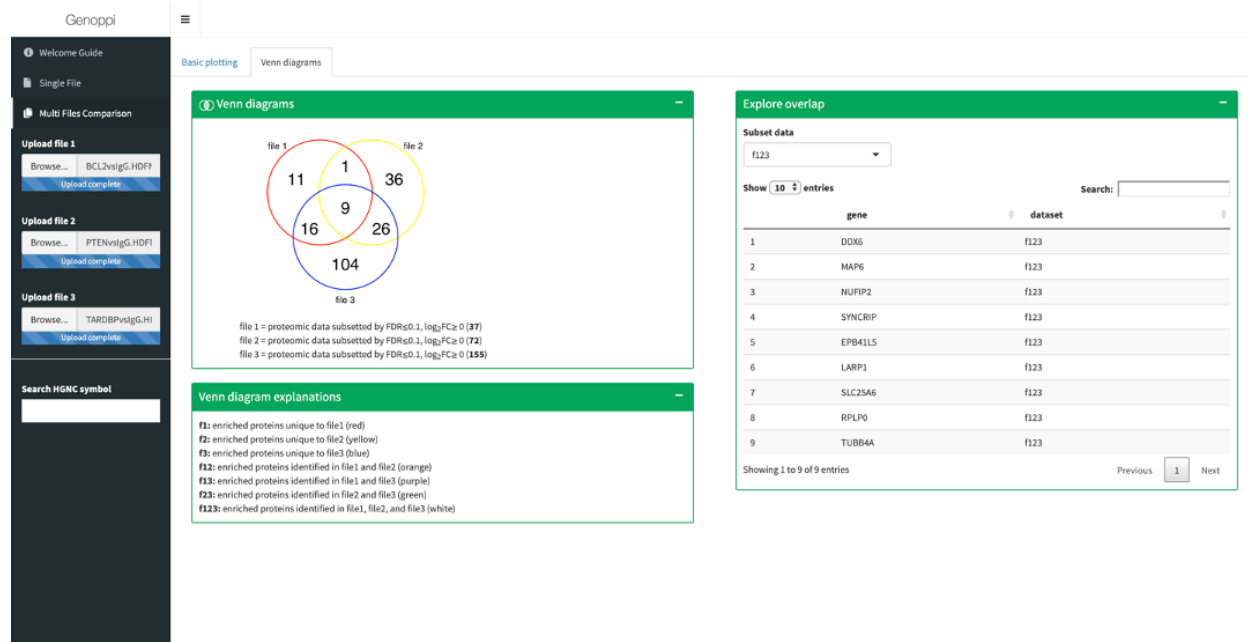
Genoppi

≡

Welcome Guide

Single File

Multi Files Comparison

Upload file 1

Browse... BCL2vsIgG.HDF

Upload complete

Upload file 2

Browse... PTENvsIgG.HDF

Upload complete

Upload file 3

Browse... TARDBPvsIgG.HI

Upload complete

Search HGNC symbol

Basic plotting

Venn diagrams

Venn diagrams

file 1

file 2

11

1

36

9

16

26

104

file 3

file 1 = proteomic data subsetted by FDR≤0.1, $log_2FC \geq 0$ (37)

file 2 = proteomic data subsetted by FDR≤0.1, $log_2FC \geq 0$ (72)

file 3 = proteomic data subsetted by FDR≤0.1, $log_2FC \geq 0$ (155)

Venn diagram explanations

f1: enriched proteins unique to file1 (red)
f2: enriched proteins unique to file2 (yellow)
f3: enriched proteins unique to file3 (blue)
f12: enriched proteins identified in file1 and file2 (orange)
f13: enriched proteins identified in file1 and file3 (purple)
f23: enriched proteins identified in file2 and file3 (green)
f123: enriched proteins identified in file1, file2, and file3 (white)

Explore overlap

Subset data

f123

Show 10 entries

Search:

| | gene | dataset |
|---|---|---|
| 1 | DDX6 | f123 |
| 2 | MAP6 | f123 |
| 3 | NUFIP2 | f123 |
| 4 | SYNCRIP | f123 |
| 5 | EPB41L5 | f123 |
| 6 | LARP1 | f123 |
| 7 | SLC25A6 | f123 |
| 8 | RPLP0 | f123 |
| 9 | TUBB4A | f123 |

Showing 1 to 9 of 9 entries

Previous 1 Next